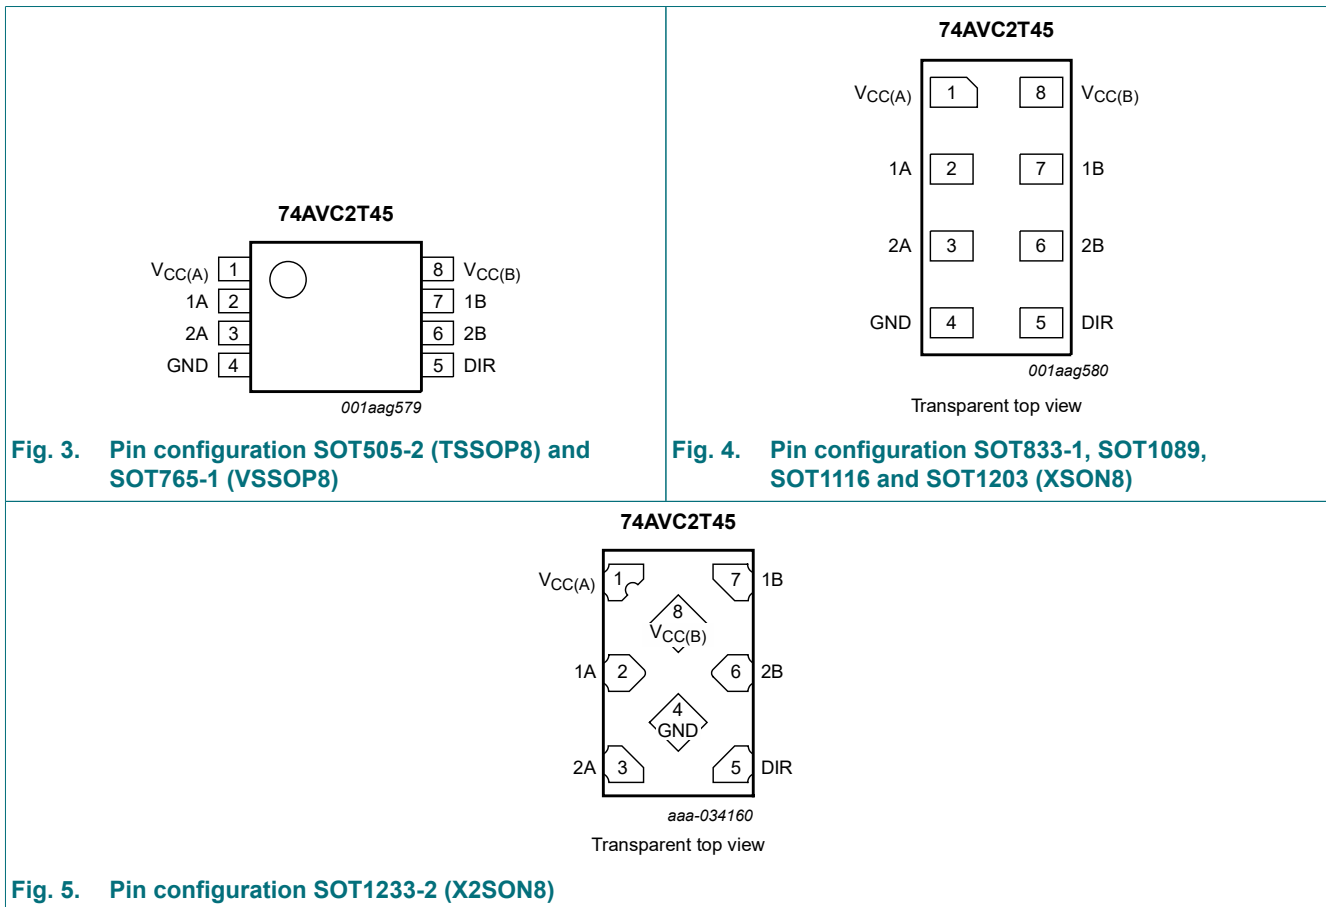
74AVC2T45

$V_{CC(A)}$ 1
1A 2
2A 3
GND 4

8 $V_{CC(B)}$
7 1B
6 2B
5 DIR

001aag579

Fig. 3. Pin configuration SOT505-2 (TSSOP8) and SOT765-1 (VSSOP8)

74AVC2T45

$V_{CC(A)}$ 1
8 $V_{CC(B)}$
1A 2
7 1B
2A 3
6 2B
GND 4
5 DIR

001aag580

Transparent top view

Fig. 4. Pin configuration SOT833-1, SOT1089, SOT1116 and SOT1203 (XSON8)

74AVC2T45

$V_{CC(A)}$ 1
7 1B
8
$V_{CC(B)}$
1A 2
6 2B
4
GND
2A 3
5 DIR

aaa-034160

Transparent top view

Fig. 5. Pin configuration SOT1233-2 (X2SON8)